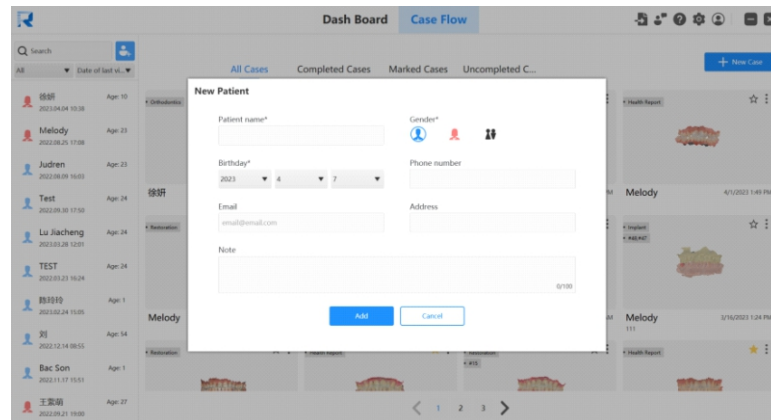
Dash Board Case Flow

Q Search

All ▼ Date of last vi... ▼

徐妍 Age: 10 2023.04.04 10:38

Melody Age: 23 2022.08.25 17:08

Judren Age: 23 2022.08.09 16:03

Test Age: 24 2022.09.30 17:50

Lu Jiacheng Age: 24 2023.03.28 12:01

TEST Age: 24 2022.03.23 16:24

陈玲玲 Age: 1 2023.02.24 15:05

刘 Age: 54 2022.12.14 08:55

Bac Son Age: 1 2022.11.17 15:51

王美萌 Age: 27 2022.09.21 19:00

All Cases Completed Cases Marked Cases Uncompleted C...

+ New Case

• Orthodontics

徐妍

• Restoration

Melody

• Restoration

• Health Report

Melody 4/1/2023 1:49 PM

• Implant
• #46 #47

Melody 3/16/2023 1:24 PM
111

• Health Report

• Restoration
• #15

New Patient

Patient name*

Gender*

Birthday*

2023 ▼ 4 ▼ 7 ▼

Phone number

Email

email@email.com

Address

Note

0/100

Add Cancel

< 1 2 3 >